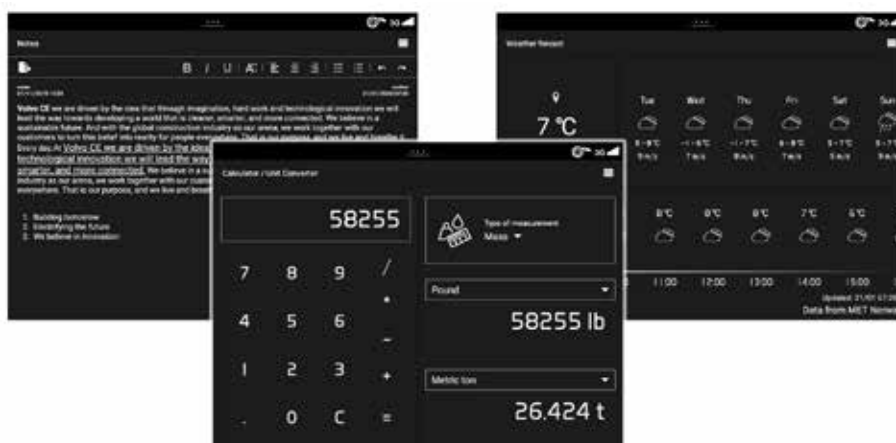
Notes

B I U

Volvo CE we are driven by the idea that through imagination, hard work and technological innovation we will lead the way towards developing a world that is cleaner, smarter, and more connected. We believe in a sustainable future. And with the global construction industry as our arena, we work together with our customers to turn this belief into reality for people everywhere. That is our purpose, and we live and breathe it Every day.At Volvo CE we are driven by the idea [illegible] technological innovation we will lead the way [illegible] smarter, and more connected. We believe in a su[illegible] industry as our arena, we work together with our custo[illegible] everywhere. That is our purpose, and we live and breath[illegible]

1. Building tomorrow
2. Electrifying the future
3. We believe in innovation

Weather forecast

7 °C

| Tue | Wed | Thu | Fri | Sat | Sun |
|---|---|---|---|---|---|

0 °C | 0 °C | 0 °C | 7 °C | 6 °C

11:00 | 12:00 | 13:00 | 14:00 | 15:00

Updated: 21/01 07:2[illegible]
Data from MET Norwa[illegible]

Calculator / Unit Converter

58255

7 8 9 /
4 5 6 *
1 2 3 -
. 0 C +
=

Type of measurement
Mass

Pound
58255 lb

Metric ton
26.424 t